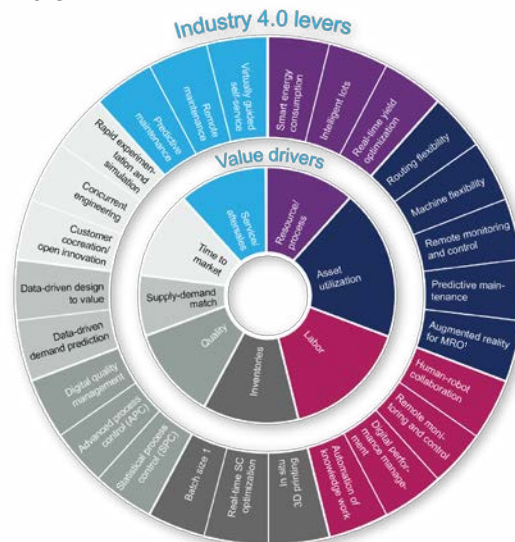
Industry 4.0 levers

Value drivers

Resource/ process

Asset utilization

Labor

Inventories

Quality

Supply-demand match

Time to market

Service/ aftersales

Smart energy consumption

Intelligent lots

Real-time yield optimization

Routing flexibility

Machine flexibility

Remote monitoring and control

Predictive maintenance

Augmented reality for MRO¹

Human-robot collaboration

Remote monitoring and control

Digital performance management

Automation of knowledge work

In situ 3D printing

Real-time SC optimization

Batch size 1

Statistical process control (SPC)

Advanced process control (APC)

Digital quality management

Data-driven demand prediction

Data-driven design to value

Customer cocreation/ open innovation

Concurrent engineering

Rapid experimentation and simulation

Predictive maintenance

Remote maintenance

Virtually guided self-service